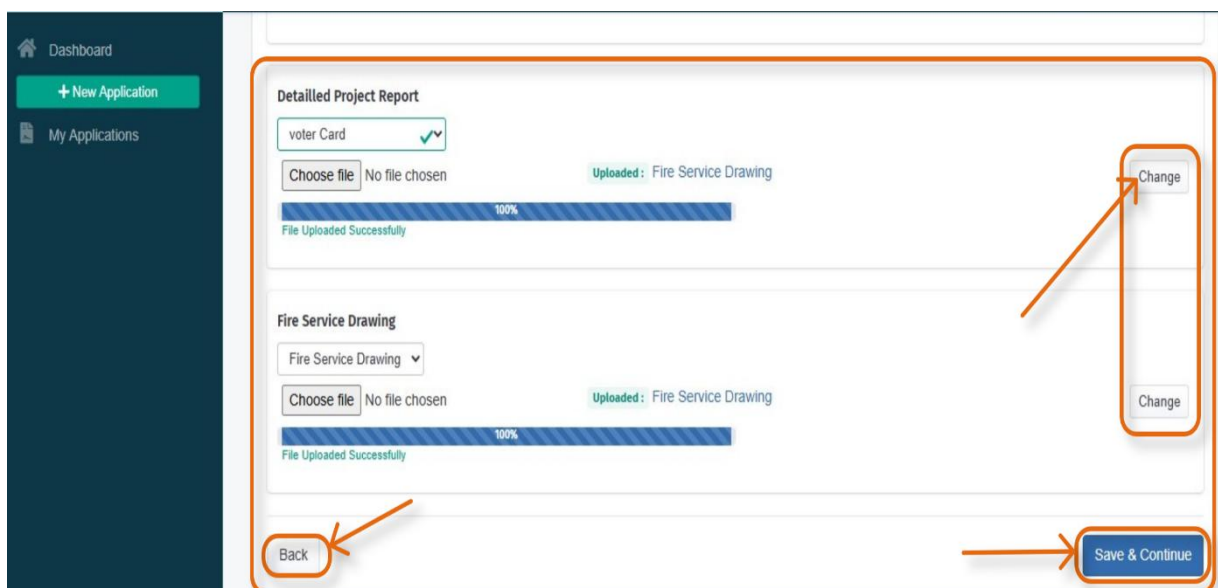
Dashboard
+ New Application
My Applications

Detailled Project Report
voter Card
Choose file No file chosen
Uploaded : Fire Service Drawing
Change
100%
File Uploaded Successfully

Fire Service Drawing
Fire Service Drawing
Choose file No file chosen
Uploaded : Fire Service Drawing
Change
100%
File Uploaded Successfully

Back
Save & Continue